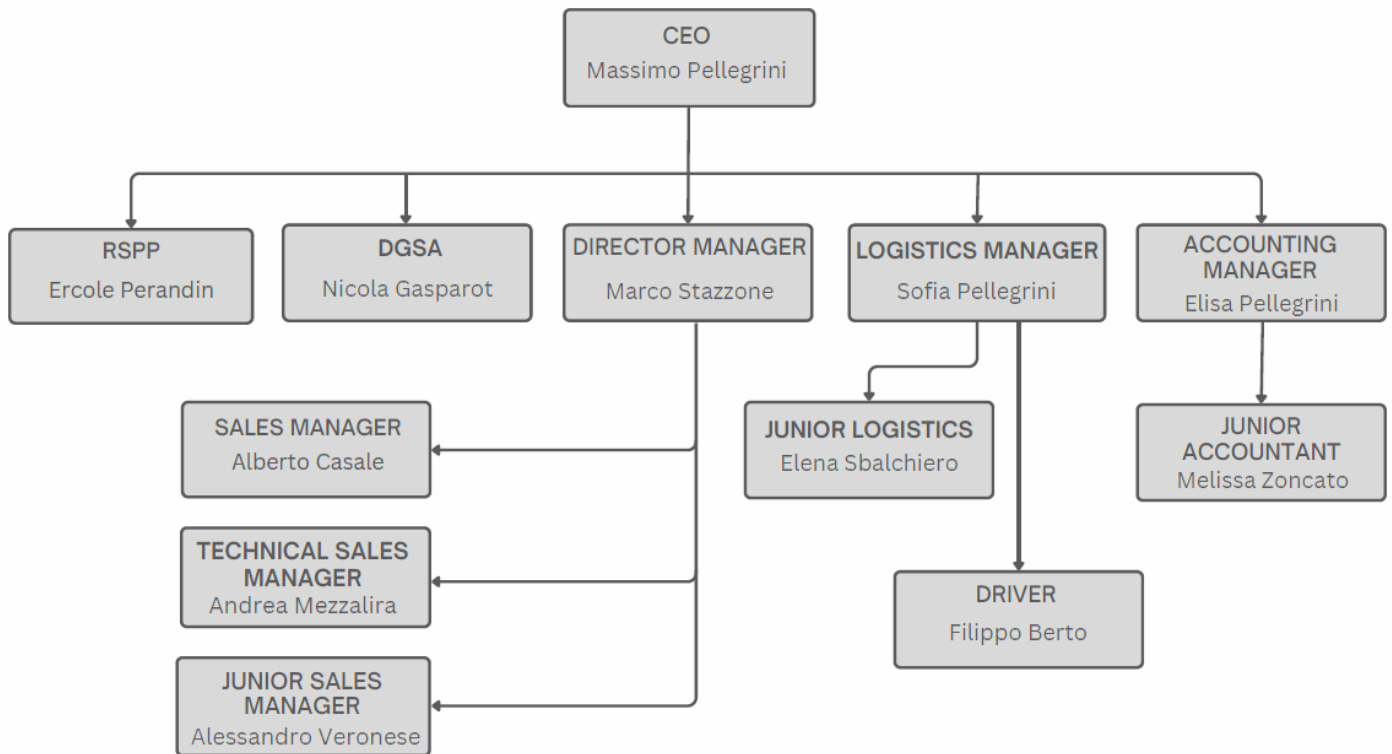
CEO
Massimo Pellegrini

RSPP
Ercole Perandin

DGSA
Nicola Gasparot

DIRECTOR MANAGER
Marco Stazzone

LOGISTICS MANAGER
Sofia Pellegrini

ACCOUNTING MANAGER
Elisa Pellegrini

SALES MANAGER
Alberto Casale

TECHNICAL SALES MANAGER
Andrea Mezzalira

JUNIOR SALES MANAGER
Alessandro Veronese

JUNIOR LOGISTICS
Elena Sbalchiero

DRIVER
Filippo Berto

JUNIOR ACCOUNTANT
Melissa Zoncato